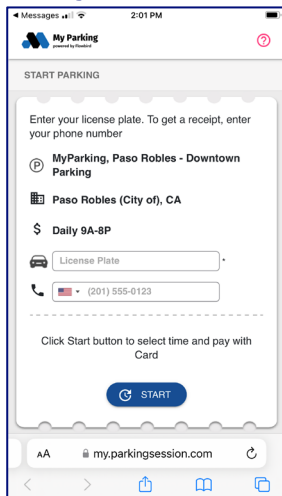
◀ Messages 2:01 PM

My Parking
powered by Flowbird

?

START PARKING

Enter your license plate. To get a receipt, enter your phone number

MyParking, Paso Robles - Downtown Parking

Paso Robles (City of), CA

$ Daily 9A-8P

License Plate *

(201) 555-0123

Click Start button to select time and pay with Card

START

AA my.parkingsession.com